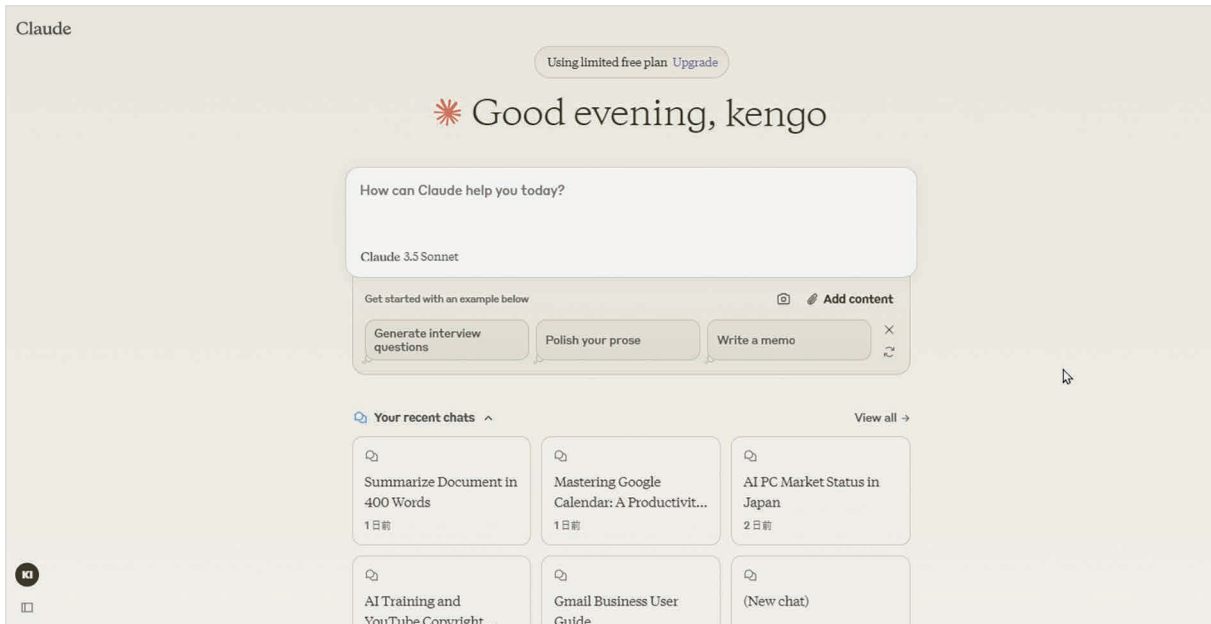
Claude

Using limited free plan Upgrade

Good evening, kengo

How can Claude help you today?

Claude 3.5 Sonnet

Get started with an example below

Add content

Generate interview questions

Polish your prose

Write a memo

Your recent chats

View all →

Summarize Document in 400 Words
1日前

Mastering Google Calendar: A Productivit...
1日前

AI PC Market Status in Japan
2日前

AI Training and YouTube Copyright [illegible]

Gmail Business User Guide

(New chat)

KI